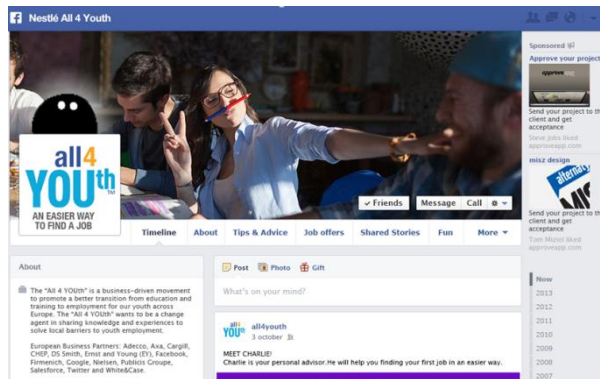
Nestlé All 4 Youth

all 4 YOUth
AN EASIER WAY TO FIND A JOB

✓ Friends Message Call

Timeline About Tips & Advice Job offers Shared Stories Fun More ▾

Sponsored
Approve your project
Send your project to the client and get acceptance
Steve Jobs liked approveapp.com

misz design
Send your project to the client and get acceptance
Tom Mizioł liked approveapp.com

About

The "All 4 YOUth" is a business-driven movement to promote a better transition from education and training to employment for our youth across Europe. The "All 4 YOUth" wants to be a change agent in sharing knowledge and experiences to solve local barriers to youth employment.

European Business Partners: Adecco, Axa, Cargill, CHEP, DS Smith, Ernst and Young (EY), Facebook, Firmenich, Google, Nielsen, Publicis Groupe, Salesforce, Twitter and White&Case.

Post Photo Gift

What's on your mind?

all4youth
3 october

MEET CHARLIE!
Charlie is your personal advisor. He will help you finding your first job in an easier way.

Now
2013
2012
2011
2010
2009
2008
2007